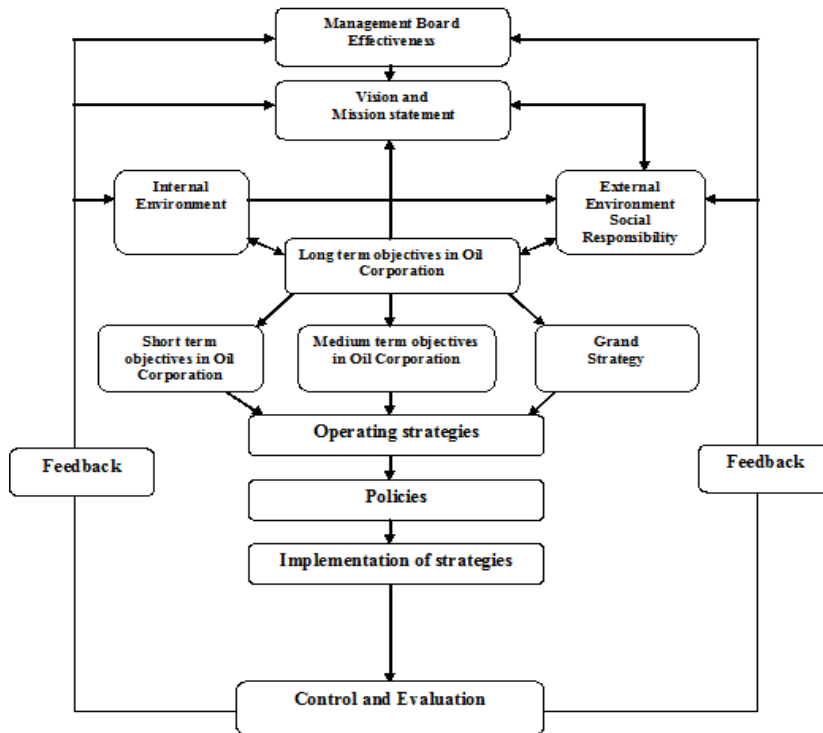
Management Board Effectiveness

Vision and Mission statement

Internal Environment

External Environment Social Responsibility

Long term objectives in Oil Corporation

Short term objectives in Oil Corporation

Medium term objectives in Oil Corporation

Grand Strategy

Operating strategies

Feedback

Feedback

Policies

Implementation of strategies

Control and Evaluation